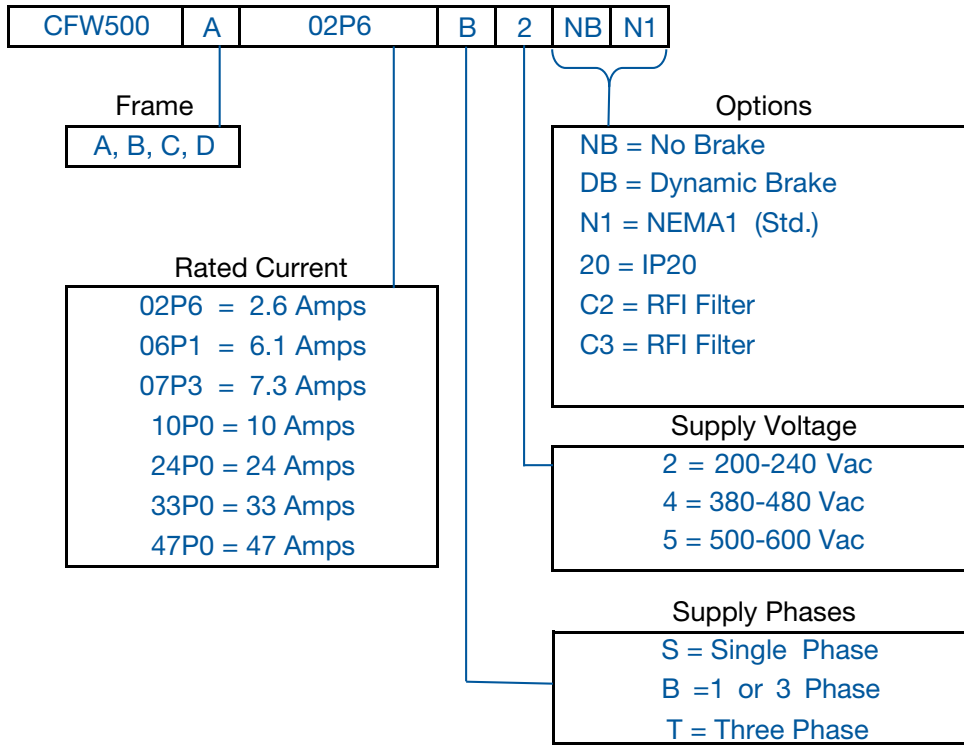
| CFW500 | A | 02P6 | B | 2 | NB | N1 |
|---|---|---|---|---|---|---|

Frame
A, B, C, D

Options
NB = No Brake
DB = Dynamic Brake
N1 = NEMA1 (Std.)
20 = IP20
C2 = RFI Filter
C3 = RFI Filter

Rated Current
02P6 = 2.6 Amps
06P1 = 6.1 Amps
07P3 = 7.3 Amps
10P0 = 10 Amps
24P0 = 24 Amps
33P0 = 33 Amps
47P0 = 47 Amps

Supply Voltage
2 = 200-240 Vac
4 = 380-480 Vac
5 = 500-600 Vac

Supply Phases
S = Single Phase
B =1 or 3 Phase
T = Three Phase